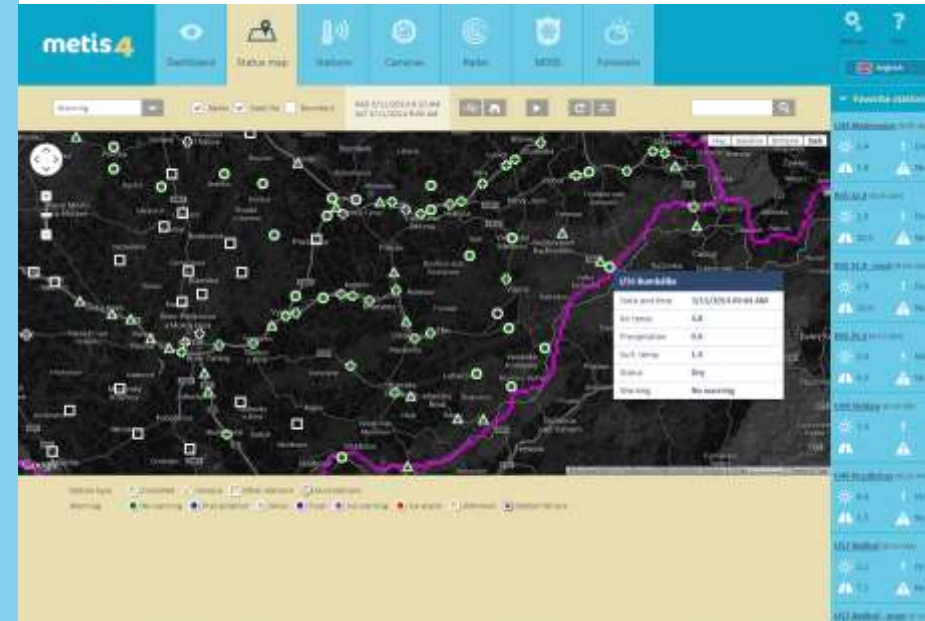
metis4

Dashboard

Status map

Stations

Cameras

Radar

MDSS

Forecasts

Settings

Help

English

Warning

Roads

Satellite

Boundary

Favorite stations

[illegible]

Map

Satellite

Terrain

Earth

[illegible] Bardoňov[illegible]

Date and time

3/11/2014 09:40 AM

Air temp.

5.6

Precipitation

0.0

Surf. temp.

1.6

Status

Dry

Warning

No warning

Google

Station type

Warning

No warning